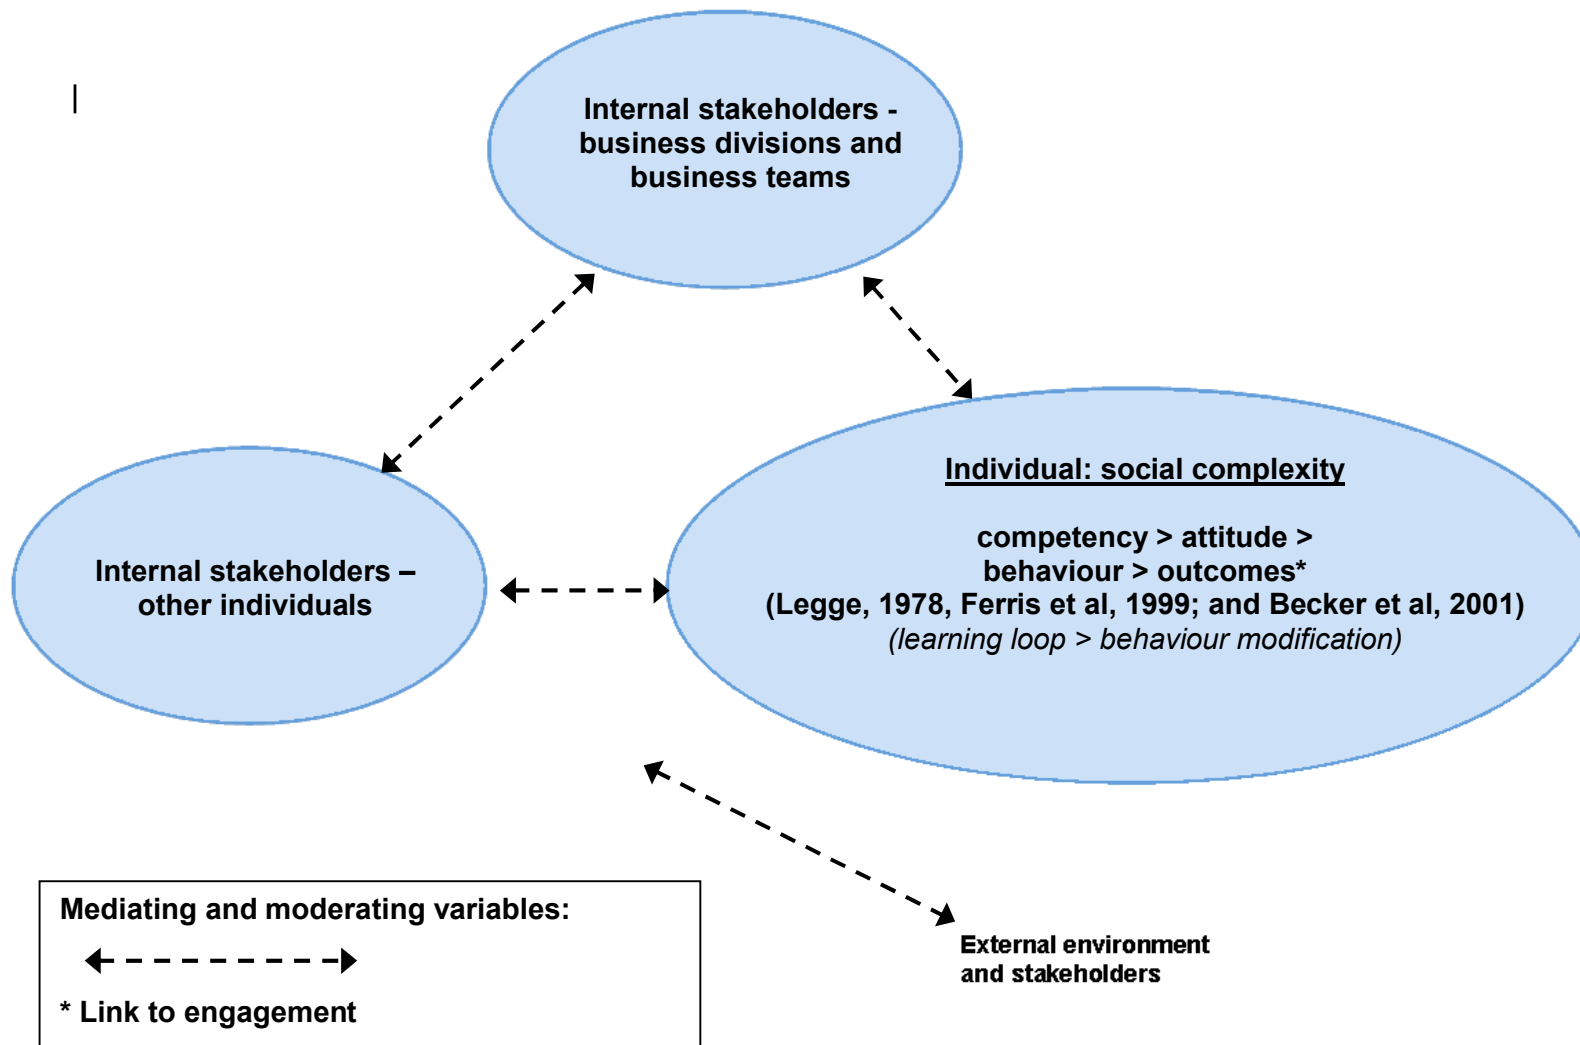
Internal stakeholders - business divisions and business teams

Internal stakeholders – other individuals

Individual: social complexity

competency > attitude > behaviour > outcomes*
(Legge, 1978, Ferris et al, 1999; and Becker et al, 2001)
(learning loop > behaviour modification)

Mediating and moderating variables:

* Link to engagement

External environment and stakeholders